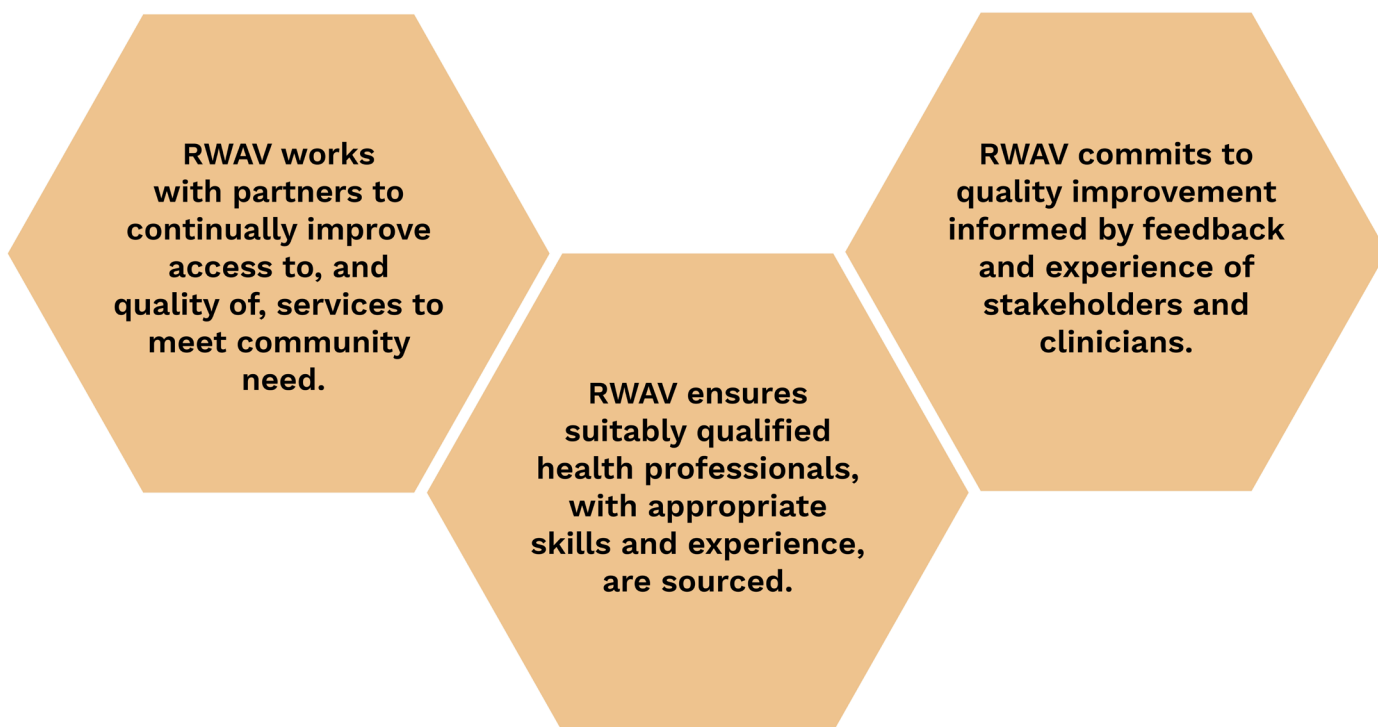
RWAV works with partners to continually improve access to, and quality of, services to meet community need.

RWAV ensures suitably qualified health professionals, with appropriate skills and experience, are sourced.

RWAV commits to quality improvement informed by feedback and experience of stakeholders and clinicians.